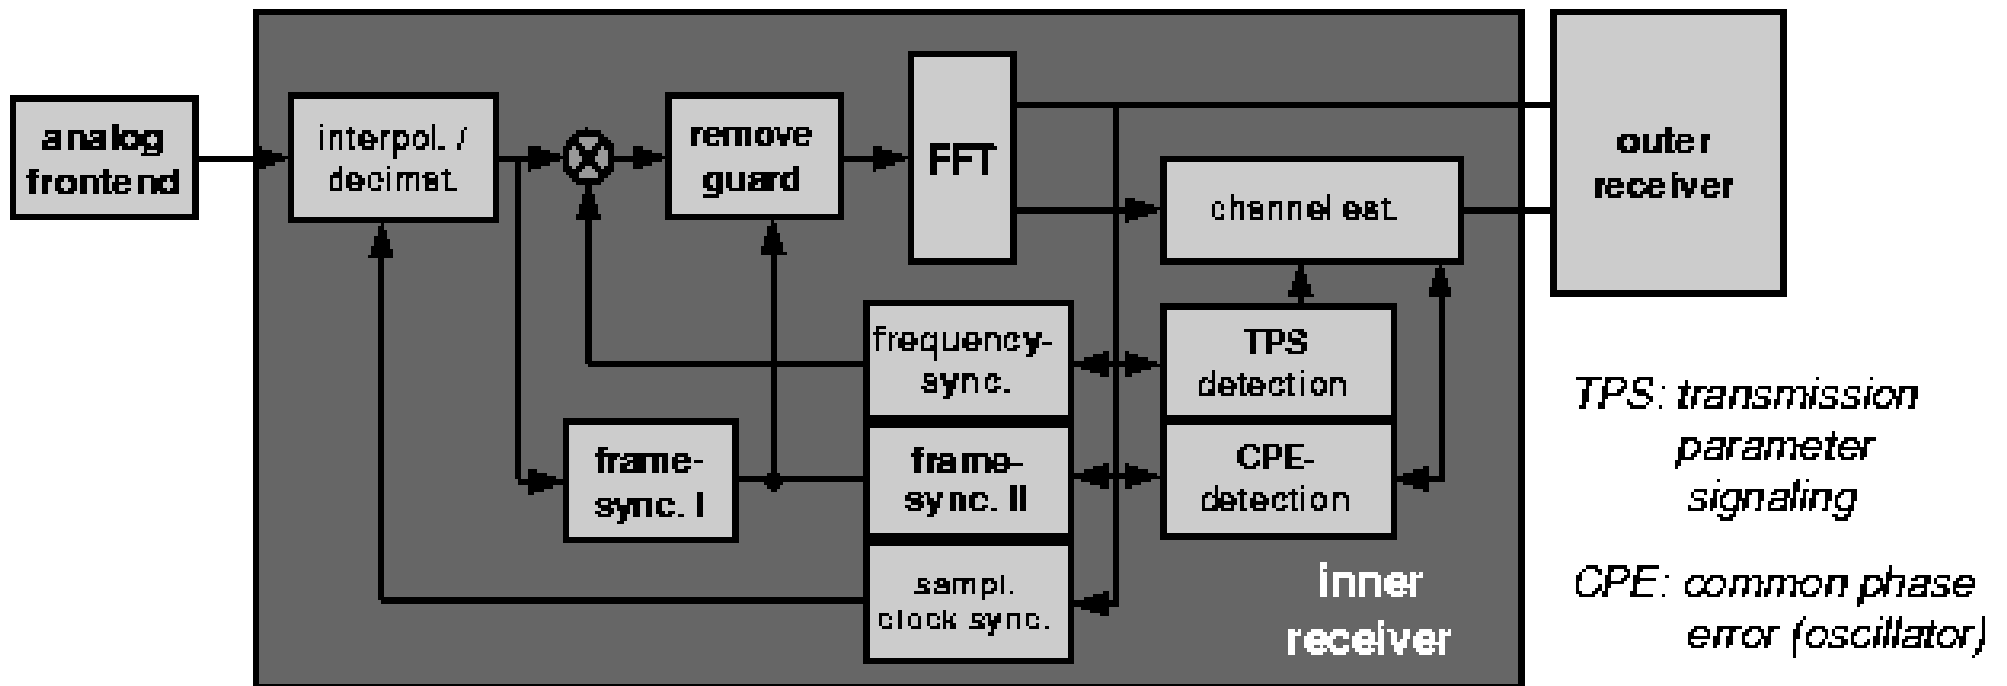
analog frontend

interpol. / decimat.

remove guard

FFT

outer receiver

channel est.

frequency-sync.

TPS detection

frame-sync. I

frame-sync. II

CPE-detection

sampl. clock sync.

inner receiver

TPS: transmission parameter signaling

CPE: common phase error (oscillator)